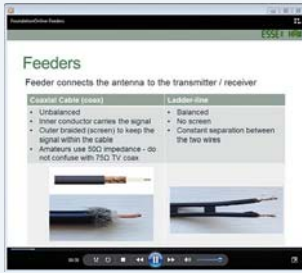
Foundation/Online Feeders

ESSEX HAM

Feeders

Feeder connects the antenna to the transmitter / receiver

| Coaxial Cable (coax) | Ladder-line |
|---|---|
| • Unbalanced<br>• Inner conductor carries the signal<br>• Outer braided (screen) to keep the signal within the cable<br>• Amateurs use 50Ω impedance - do not confuse with 75Ω TV coax | • Balanced<br>• No screen<br>• Constant separation between the two wires |